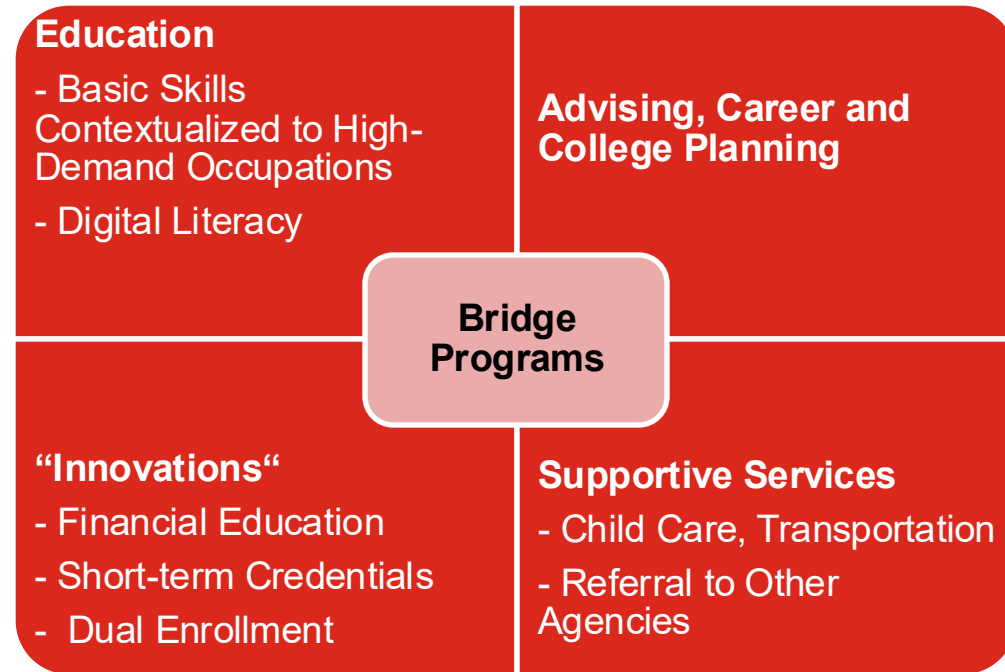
Education

- Basic Skills Contextualized to High-Demand Occupations

- Digital Literacy

Advising, Career and College Planning

Bridge Programs

“Innovations“

- Financial Education

- Short-term Credentials

- Dual Enrollment

Supportive Services

- Child Care, Transportation

- Referral to Other Agencies